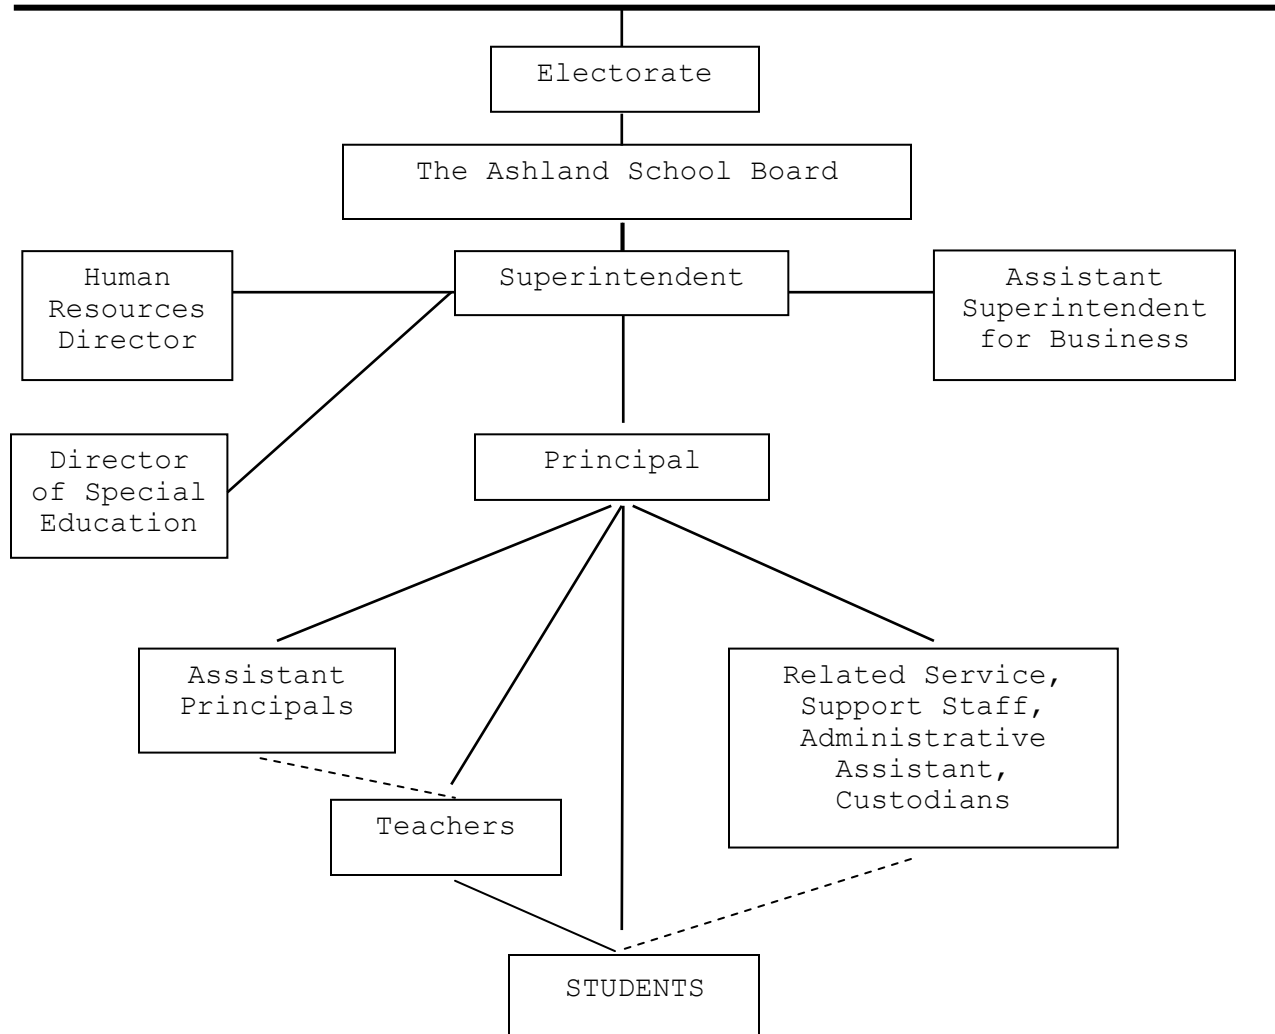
Electorate

The Ashland School Board

Human Resources Director

Superintendent

Assistant Superintendent for Business

Director of Special Education

Principal

Assistant Principals

Related Service, Support Staff, Administrative Assistant, Custodians

Teachers

STUDENTS